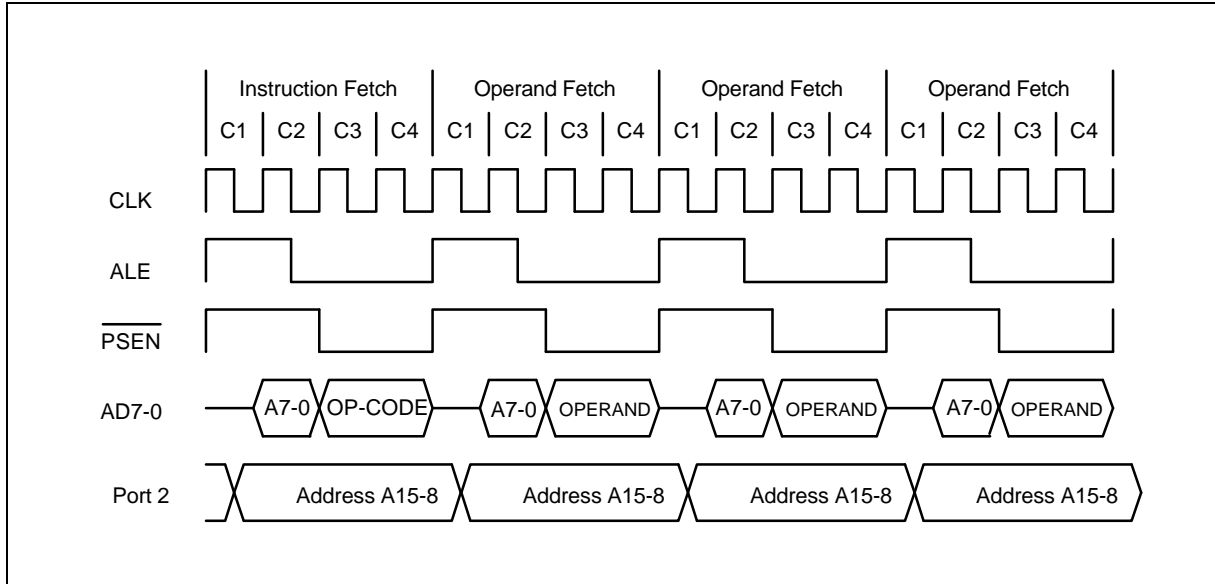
Instruction Fetch
C1 C2 C3 C4
Operand Fetch
C1 C2 C3 C4
Operand Fetch
C1 C2 C3 C4
Operand Fetch
C1 C2 C3 C4

CLK

ALE

$\overline{\text{PSEN}}$

AD7-0
A7-0 OP-CODE A7-0 OPERAND A7-0 OPERAND A7-0 OPERAND

Port 2
Address A15-8 Address A15-8 Address A15-8 Address A15-8